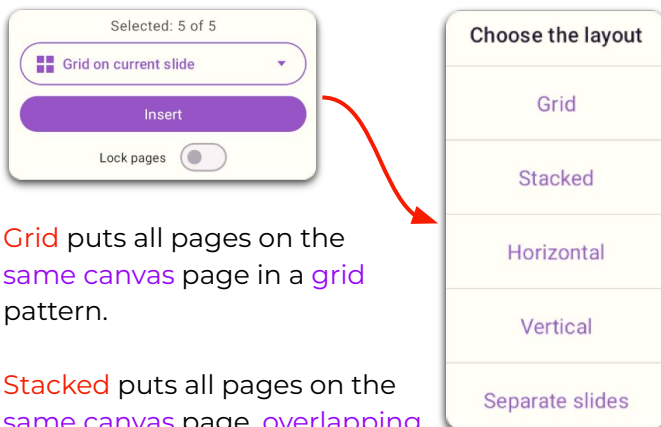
Selected: 5 of 5

Grid on current slide

Insert

Lock pages

Grid puts all pages on the same canvas page in a grid pattern.

Stacked puts all pages on the same canvas page, overlapping

Choose the layout

Grid

Stacked

Horizontal

Vertical

Separate slides